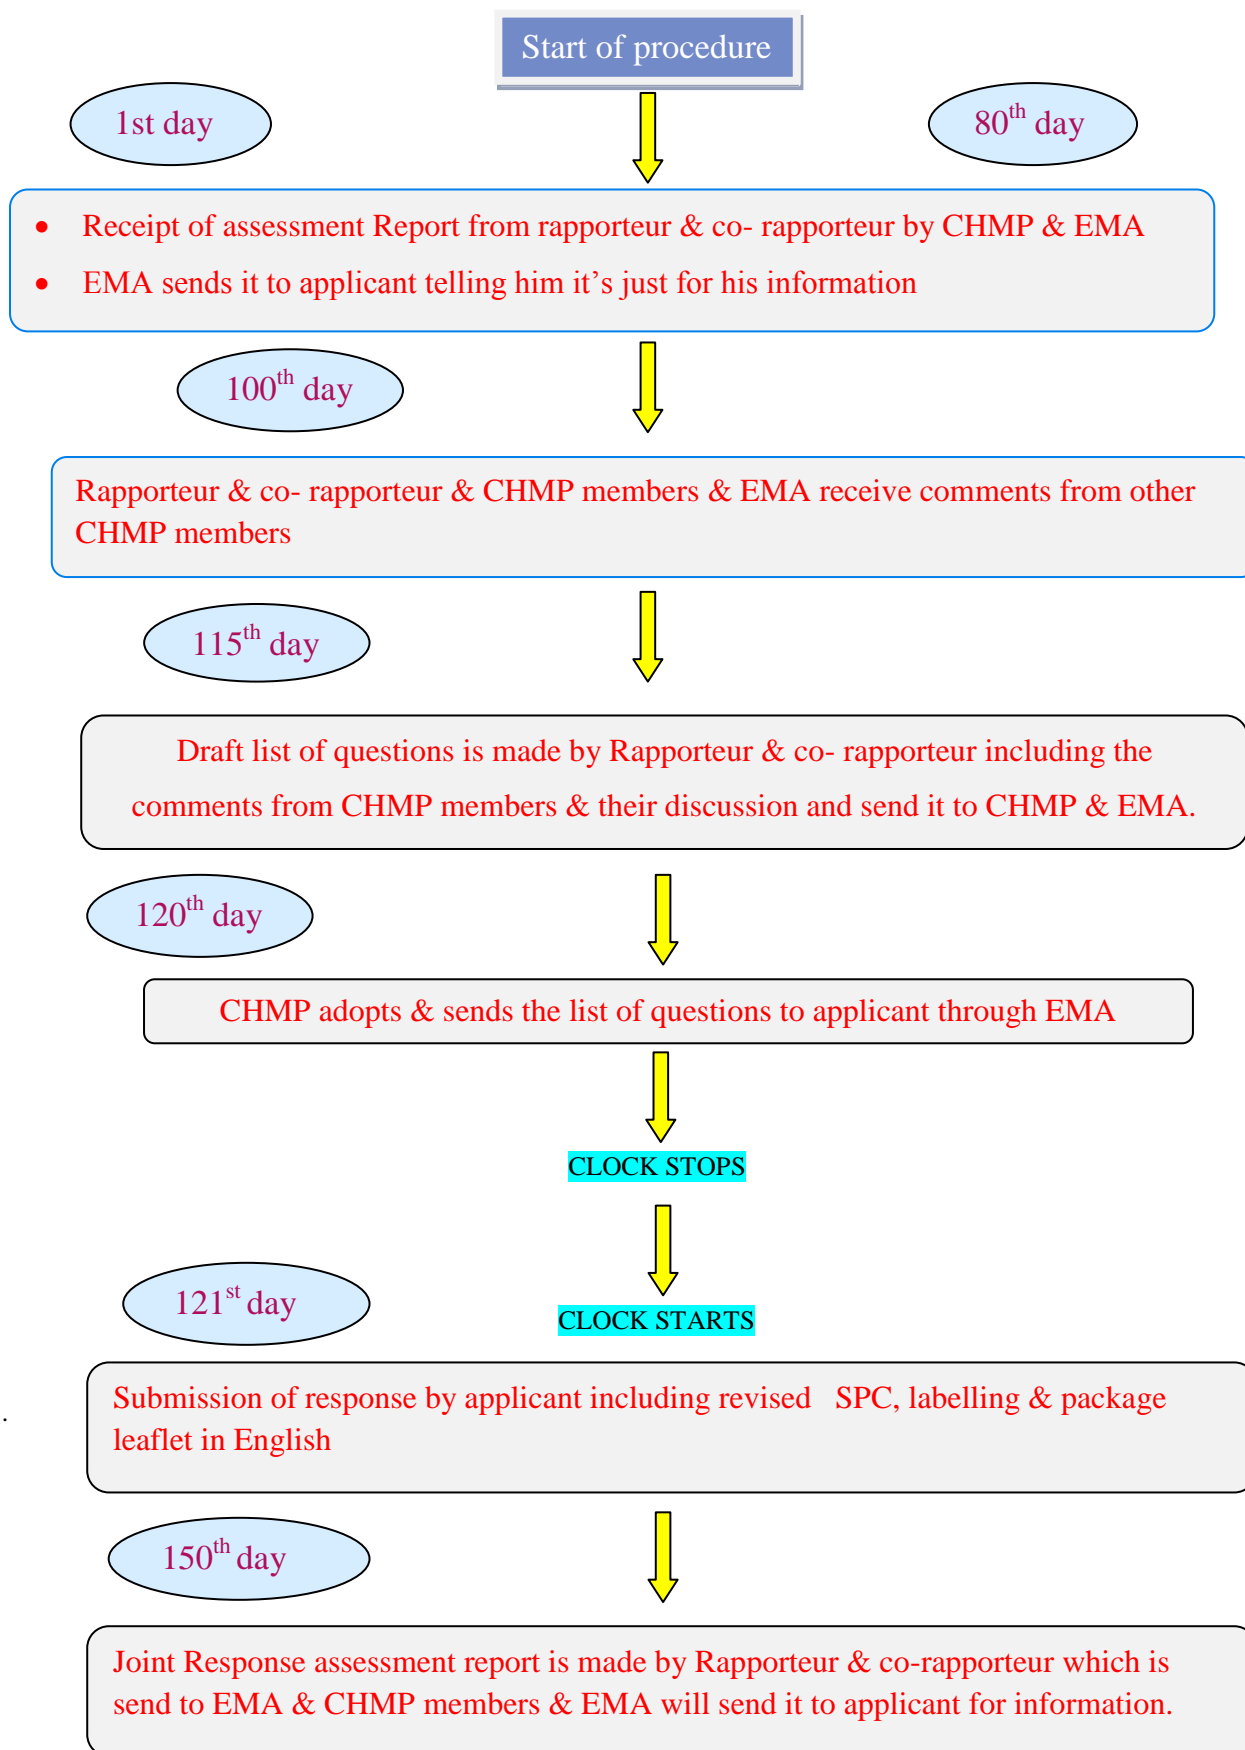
Start of procedure

1st day

$80^{th}$ day

- Receipt of assessment Report from rapporteur & co- rapporteur by CHMP & EMA
- EMA sends it to applicant telling him it’s just for his information

$100^{th}$ day

Rapporteur & co- rapporteur & CHMP members & EMA receive comments from other CHMP members

$115^{th}$ day

Draft list of questions is made by Rapporteur & co- rapporteur including the comments from CHMP members & their discussion and send it to CHMP & EMA.

$120^{th}$ day

CHMP adopts & sends the list of questions to applicant through EMA

CLOCK STOPS

$121^{st}$ day

CLOCK STARTS

Submission of response by applicant including revised SPC, labelling & package leaflet in English

$150^{th}$ day

Joint Response assessment report is made by Rapporteur & co-rapporteur which is send to EMA & CHMP members & EMA will send it to applicant for information.